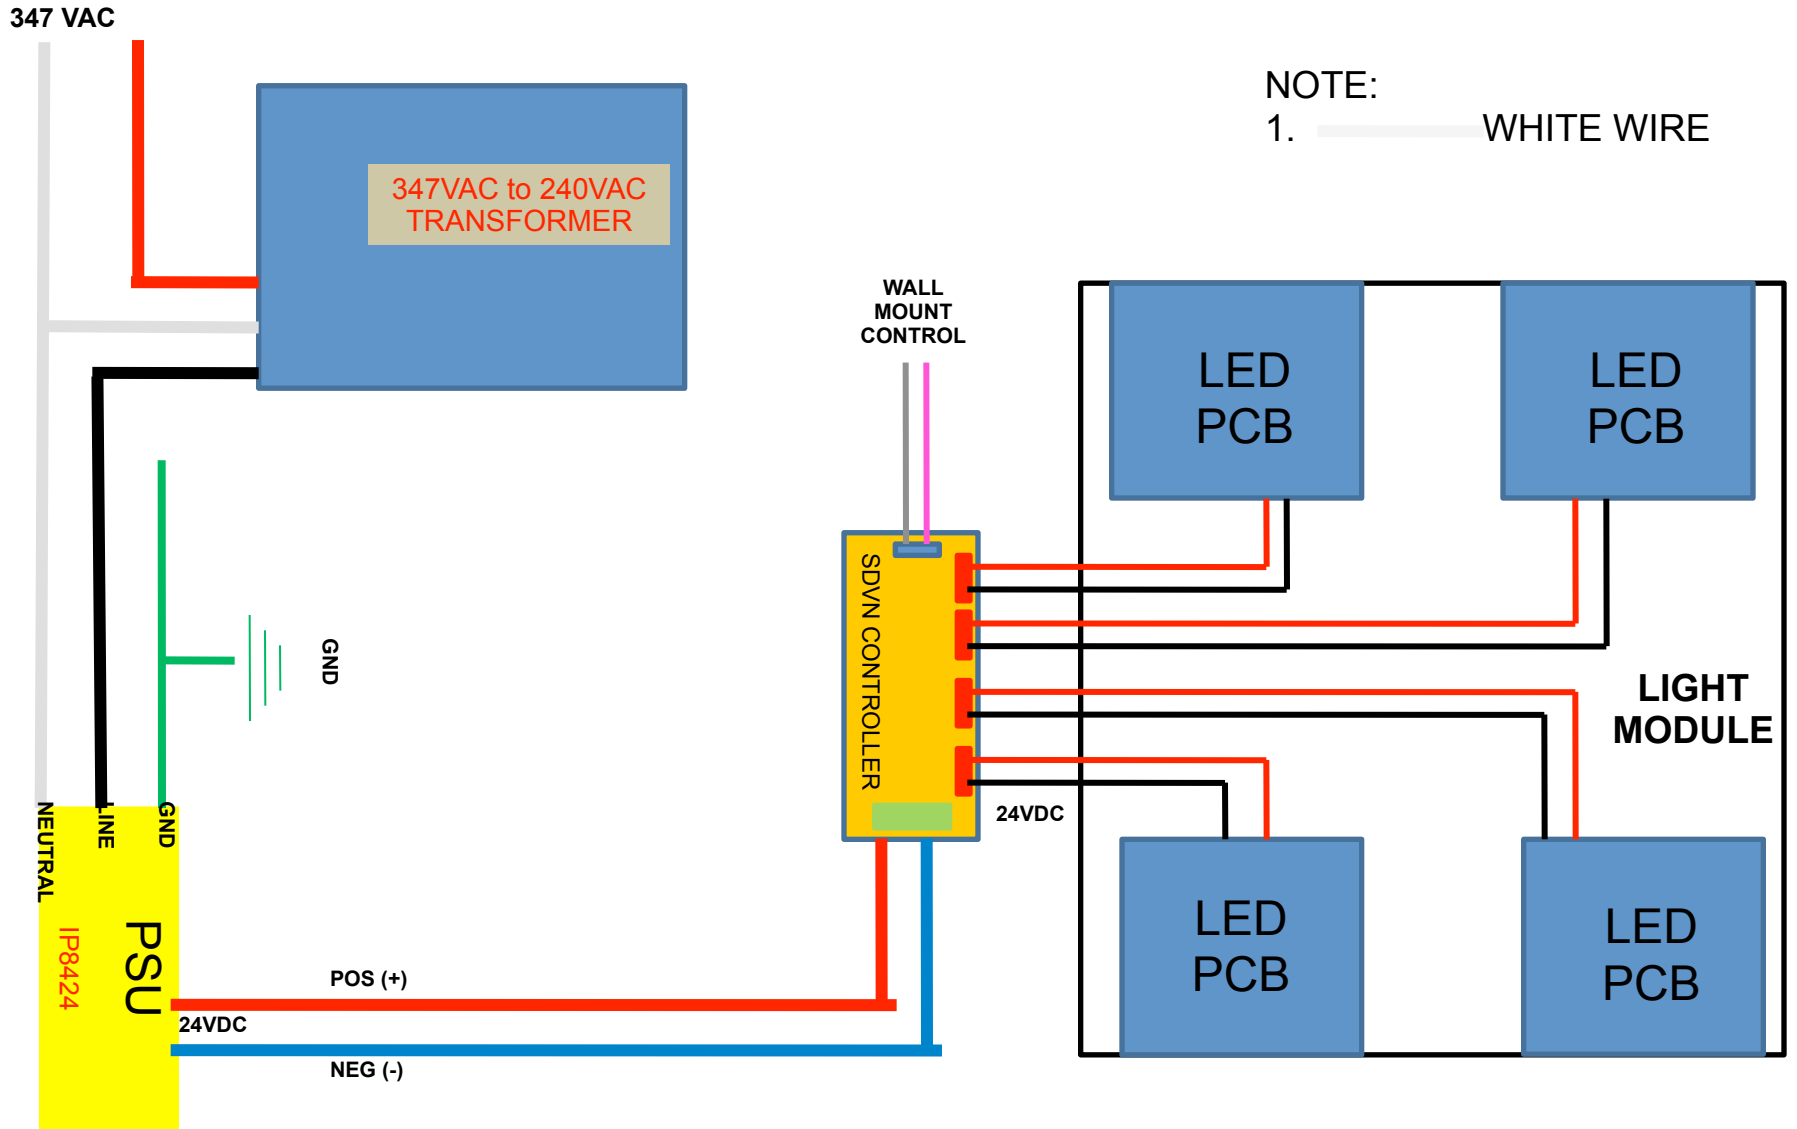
347 VAC

347VAC to 240VAC TRANSFORMER

NOTE:
1. WHITE WIRE

WALL MOUNT CONTROL

LED PCB

LED PCB

GND

SDVN CONTROLLER

LIGHT MODULE

NEUTRAL

LINE

GND

24VDC

LED PCB

LED PCB

IP8424

PSU

POS (+)

24VDC

NEG (-)